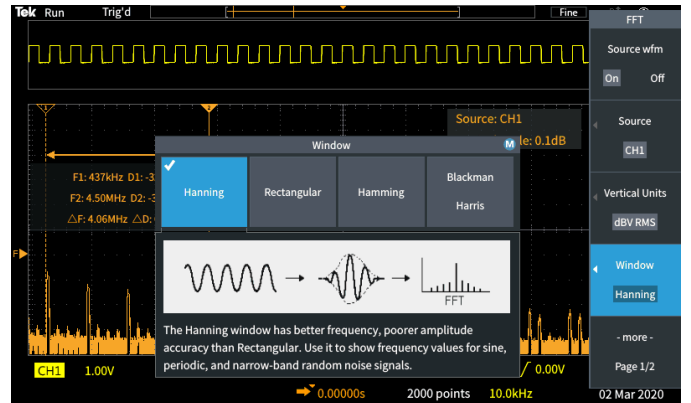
Tek Run Trig'd

Fine

FFT

Source wfm

On Off

Source

CH1

Vertical Units

dBV RMS

Window

Hanning

- more -

Page 1/2

Source: CH1

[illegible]le: 0.1dB

F1: 437kHz D1: -3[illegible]

F2: 4.50MHz D2: -3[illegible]

△F: 4.06MHz △D: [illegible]

F

Window

M

Hanning

Rectangular

Hamming

Blackman Harris

FFT

The Hanning window has better frequency, poorer amplitude accuracy than Rectangular. Use it to show frequency values for sine, periodic, and narrow-band random noise signals.

CH1 1.00V

0.00V

0.00000s

2000 points

10.0kHz

02 Mar 2020